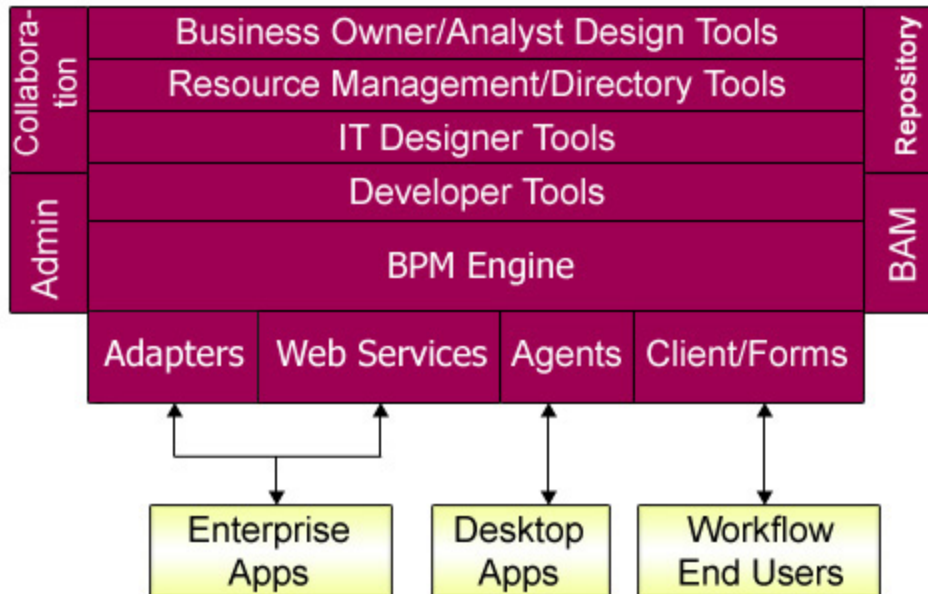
Collaboration

Business Owner/Analyst Design Tools

Resource Management/Directory Tools

IT Designer Tools

Repository

Admin

Developer Tools

BPM Engine

BAM

Adapters

Web Services

Agents

Client/Forms

Enterprise Apps

Desktop Apps

Workflow End Users